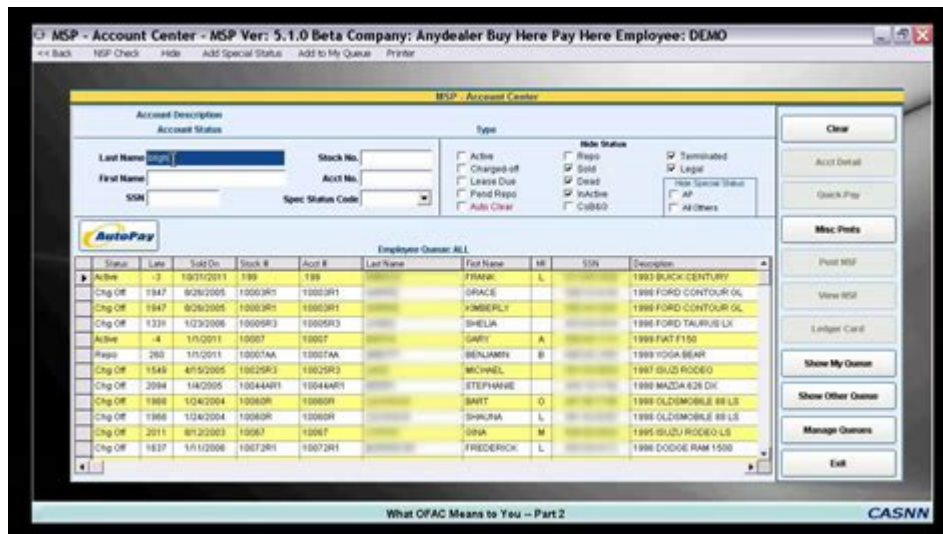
MSP - Account Center - MSP Ver: 5.1.0 Beta Company: Anydealer Buy Here Pay Here Employee: DEMO

<< Back NSF Check Hide Add Special Status Add to My Queue Printer

MSP - Account Center

Account Description
Account Status

Type

Last Name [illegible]
First Name
SSN
Stock No.
Acct No.
Spec Status Code

Active
Charged-off
Lease Due
Pend Repo
Auto Clear

Hide Status
Repo
Sold
Dead
InActive
CsBkO
Terminated
Legal
Hide Special Status
AP
All Others

AutoPay

Employee Queue: ALL

| Status | Late | Sold On | Stock # | Acct # | Last Name | First Name | MI | SSN | Description |
|---|---|---|---|---|---|---|---|---|---|
| Active | -3 | 10/31/2011 | 199 | 199 | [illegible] | FRANK | L | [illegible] | 1993 BUICK CENTURY |
| Chg Off | 1947 | 8/26/2005 | 10003R1 | 10003R1 | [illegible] | GRACE | | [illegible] | 1998 FORD CONTOUR GL |
| Chg Off | 1947 | 8/26/2005 | 10003R1 | 10003R1 | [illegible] | KIMBERLY | | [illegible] | 1998 FORD CONTOUR GL |
| Chg Off | 1331 | 1/23/2006 | 10005R3 | 10005R3 | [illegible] | SHELIA | | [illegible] | 1996 FORD TAURUS LX |
| Active | -4 | 1/1/2011 | 10007 | 10007 | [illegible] | GARY | A | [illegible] | 1999 FIAT F150 |
| Repo | 260 | 1/1/2011 | 10007AA | 10007AA | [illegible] | BENJAMIN | B | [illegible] | 1999 YOGA BEAR |
| Chg Off | 1549 | 4/15/2005 | 10025R3 | 10025R3 | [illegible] | MICHAEL | | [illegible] | 1997 ISUZU RODEO |
| Chg Off | 2094 | 1/4/2005 | 10044AR1 | 10044AR1 | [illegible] | STEPHANIE | | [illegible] | 1998 MAZDA 626 DX |
| Chg Off | 1988 | 1/24/2004 | 10060R | 10060R | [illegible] | BART | O | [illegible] | 1998 OLDSMOBILE 88 LS |
| Chg Off | 1988 | 1/24/2004 | 10060R | 10060R | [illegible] | SHAUNA | L | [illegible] | 1998 OLDSMOBILE 88 LS |
| Chg Off | 2011 | 8/12/2003 | 10067 | 10067 | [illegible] | GINA | M | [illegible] | 1995 ISUZU RODEO LS |
| Chg Off | 1837 | 1/11/2006 | 10072R1 | 10072R1 | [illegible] | FREDERICK | L | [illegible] | 1996 DODGE RAM 1500 |

Clear
Acct Detail
Quick Pay
Misc Pmts
Post NSF
View NSF
Ledger Card
Show My Queue
Show Other Queue
Manage Queues
Exit

What OFAC Means to You -- Part 2

CASNN